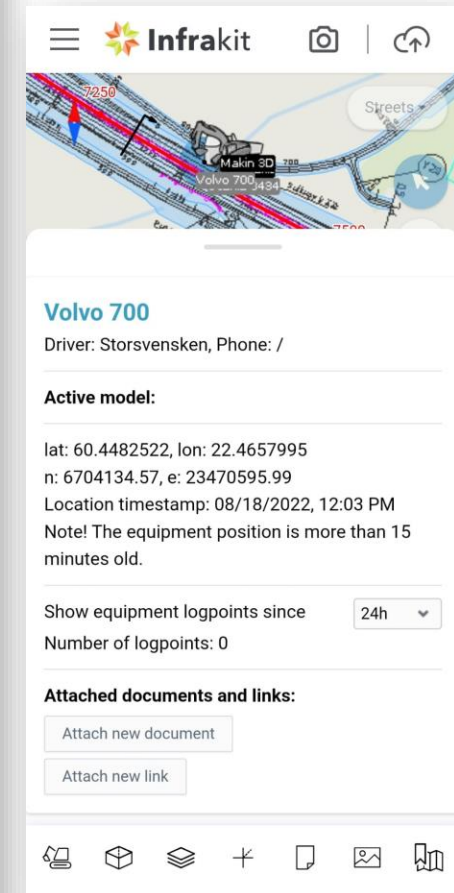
Infrakit

7250

Streets

Makin 3D

Volvo 700

Volvo 700
Driver: Storsvensken, Phone: /

Active model:

lat: 60.4482522, lon: 22.4657995
n: 6704134.57, e: 23470595.99
Location timestamp: 08/18/2022, 12:03 PM
Note! The equipment position is more than 15 minutes old.

Show equipment logpoints since 24h
Number of logpoints: 0

Attached documents and links:

Attach new document

Attach new link